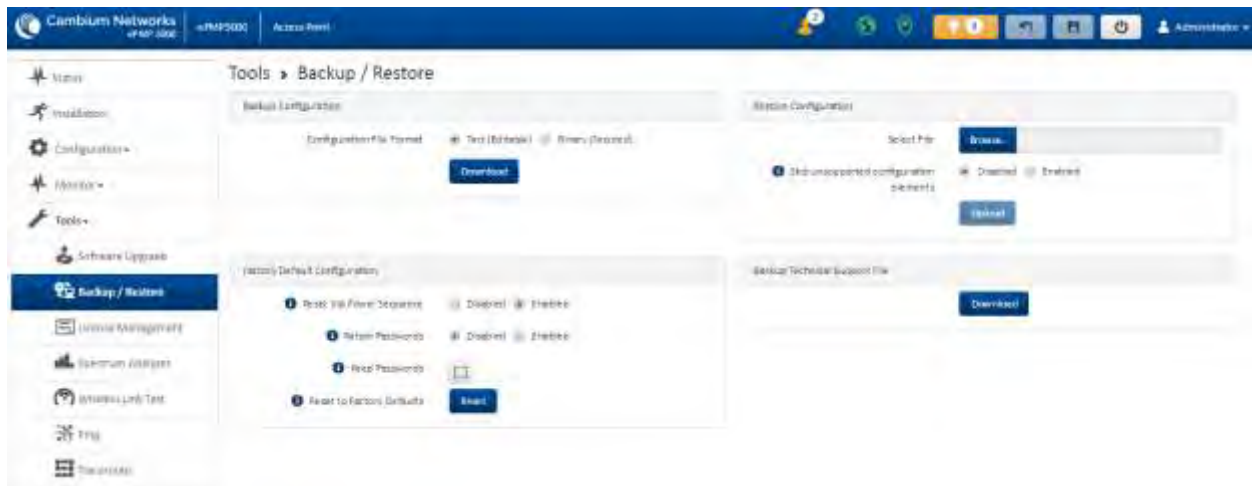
Cambium Networks ePMP 3000

ePMP3000 Access Point

2

0

Administrator

Status

Installation

Configuration

Monitor

Tools

Software Upgrade

Backup / Restore

License Management

Spectrum Analyzer

Wireless Link Test

Ping

Traceroute

Tools » Backup / Restore

Backup Configuration

Configuration File Format Text (Editable) Binary (Secured)

Download

Restore Configuration

Select File Browse...

Skip unsupported configuration elements Disabled Enabled

Upload

Factory Default Configuration

Reset Via Power Sequence Disabled Enabled

Retain Passwords Disabled Enabled

Reset Passwords

Reset to Factory Defaults Reset

Backup Technical Support File

Download